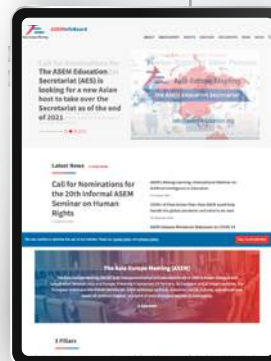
ASEMInfoBoard

The ASEM Education Secretariat (AES) is looking for a new Asian host to take over the Secretariat as of the end of 2021

Asia-Europe Meeting

Latest News

Call for Nominations for the 20th Informal ASEM Seminar on Human Rights

The Asia-Europe Meeting (ASEM)

3 Pillars